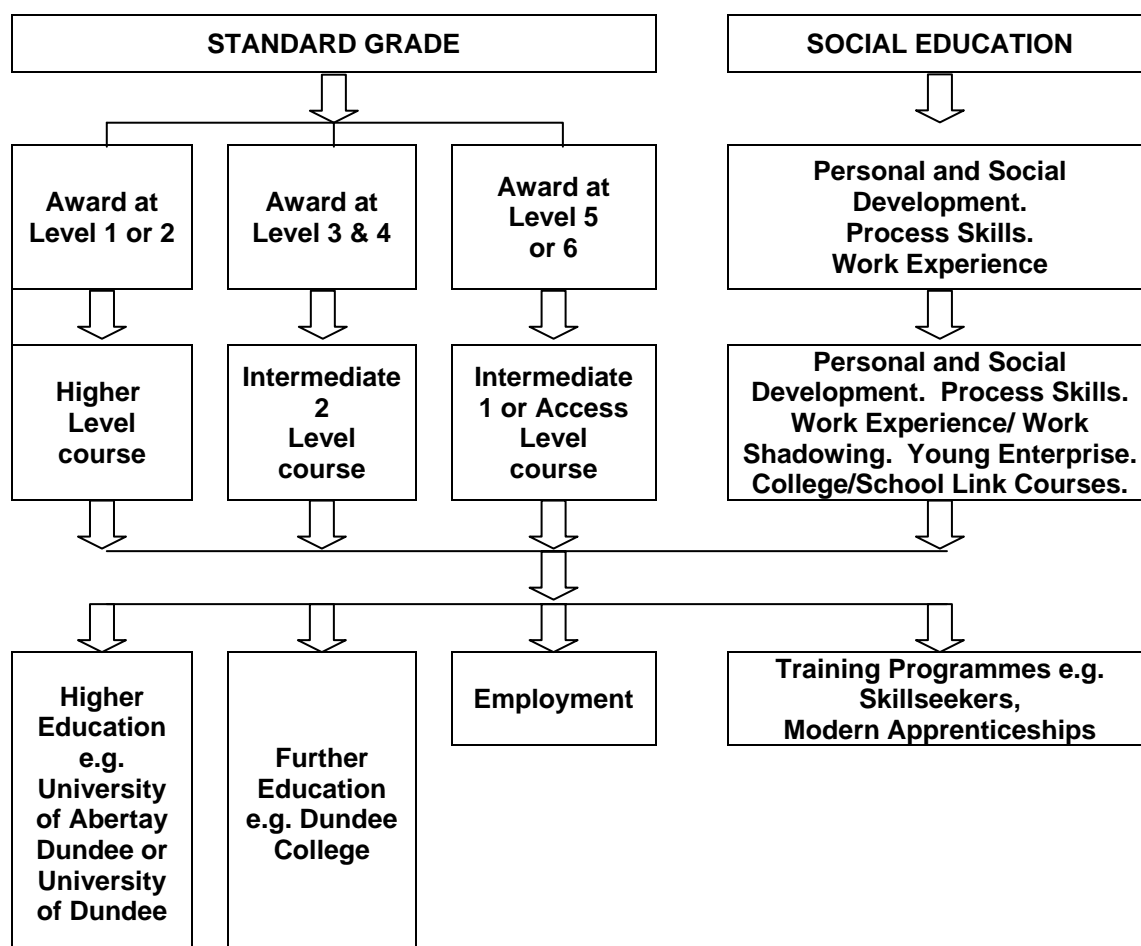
STANDARD GRADE

SOCIAL EDUCATION

Award at Level 1 or 2

Award at Level 3 & 4

Award at Level 5 or 6

Personal and Social Development. Process Skills. Work Experience

Higher Level course

Intermediate 2 Level course

Intermediate 1 or Access Level course

Personal and Social Development. Process Skills. Work Experience/ Work Shadowing. Young Enterprise. College/School Link Courses.

Higher Education e.g. University of Abertay Dundee or University of Dundee

Further Education e.g. Dundee College

Employment

Training Programmes e.g. Skillseekers, Modern Apprenticeships